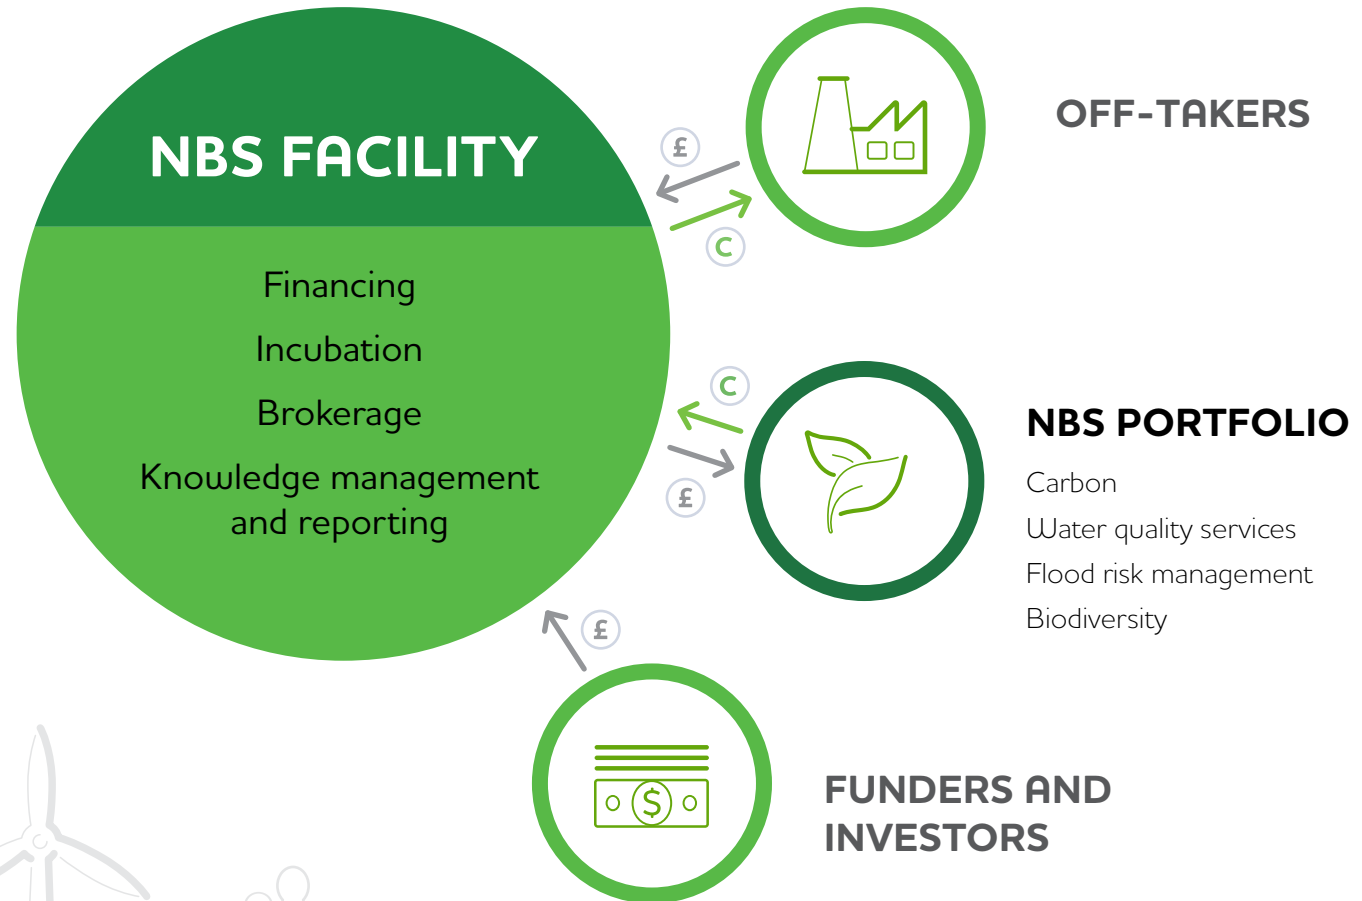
NBS FACILITY

Financing

Incubation

Brokerage

Knowledge management and reporting

£

C

OFF-TAKERS

C

£

NBS PORTFOLIO

Carbon

Water quality services

Flood risk management

Biodiversity

£

$

FUNDERS AND INVESTORS